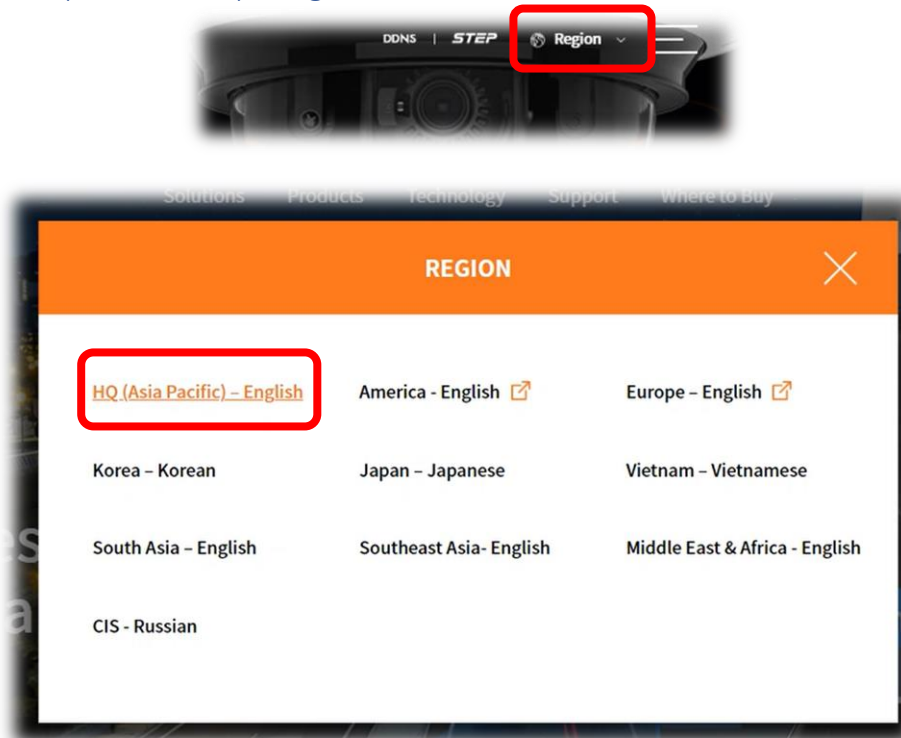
DDNS | STEP Region

Solutions Products Technology Support Where to Buy

REGION

HQ (Asia Pacific) – English
America - English
Europe – English
Korea – Korean
Japan – Japanese
Vietnam – Vietnamese
South Asia – English
Southeast Asia- English
Middle East & Africa - English
CIS - Russian